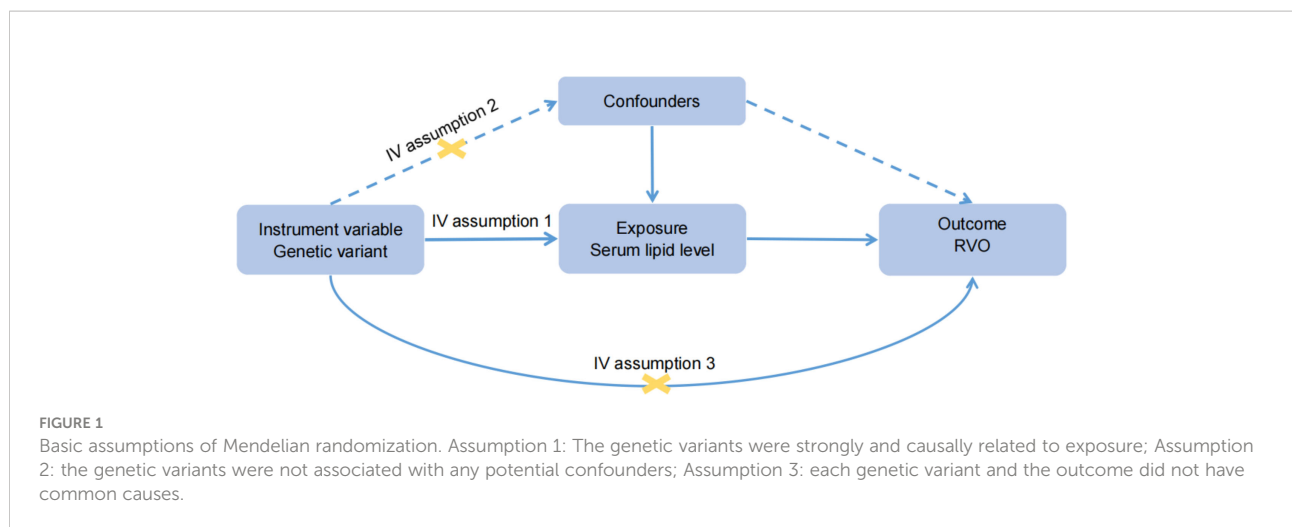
Confounders

IV assumption 2

Instrument variable
Genetic variant

IV assumption 1

Exposure
Serum lipid level

Outcome
RVO

IV assumption 3

FIGURE 1
Basic assumptions of Mendelian randomization. Assumption 1: The genetic variants were strongly and causally related to exposure; Assumption 2: the genetic variants were not associated with any potential confounders; Assumption 3: each genetic variant and the outcome did not have common causes.